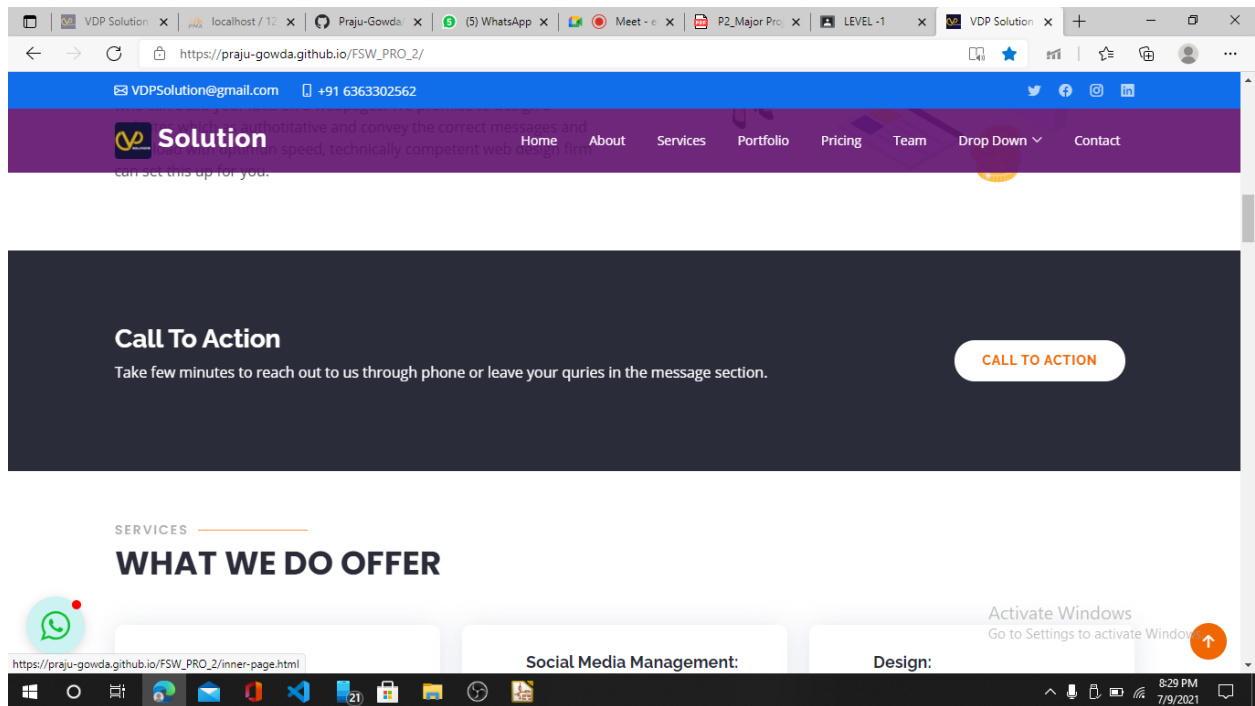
VDP Solution | localhost / 12 | Praju-Gowda | (5) WhatsApp | Meet - e | P2_Major Pro | LEVEL -1 | VDP Solution

https://praju-gowda.github.io/FSW_PRO_2/

VDPSolution@gmail.com +91 6363302562

Solution

Home About Services Portfolio Pricing Team Drop Down Contact

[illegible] authotitative and convey the correct messages and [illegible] speed, technically competent web design firm can set this up for you.

Call To Action

Take few minutes to reach out to us through phone or leave your quries in the message section.

CALL TO ACTION

SERVICES

WHAT WE DO OFFER

Social Media Management:

Design:

Activate Windows
Go to Settings to activate Windows.

https://praju-gowda.github.io/FSW_PRO_2/inner-page.html

21

8:29 PM
7/9/2021